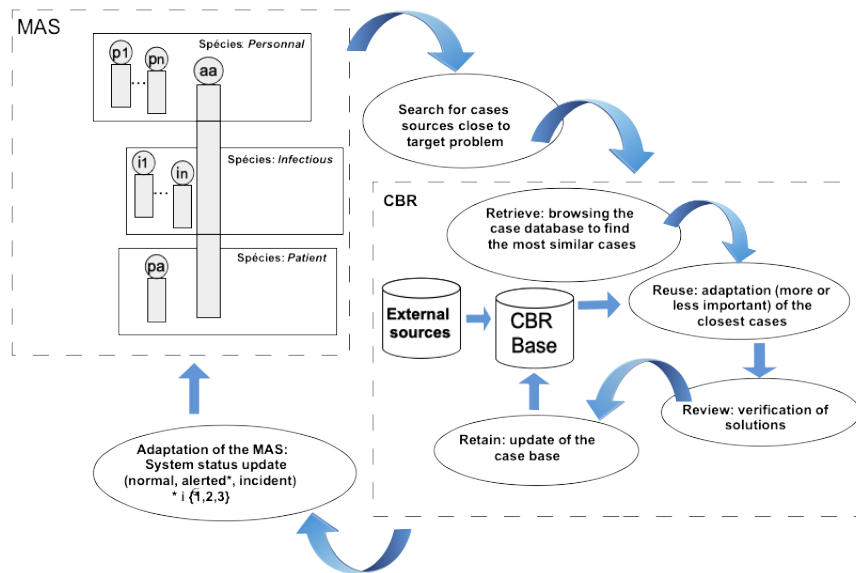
MAS

Spécies: *Personnal*

p1

pn

...

aa

Spécies: *Infectious*

i1

in

...

Spécies: *Patient*

pa

Search for cases sources close to target problem

CBR

Retrieve: browsing the case database to find the most similar cases

External sources

CBR Base

Reuse: adaptation (more or less important) of the closest cases

Review: verification of solutions

Retain: update of the case base

Adaptation of the MAS: System status update (normal, alerted*, incident) * i {1,2,3}